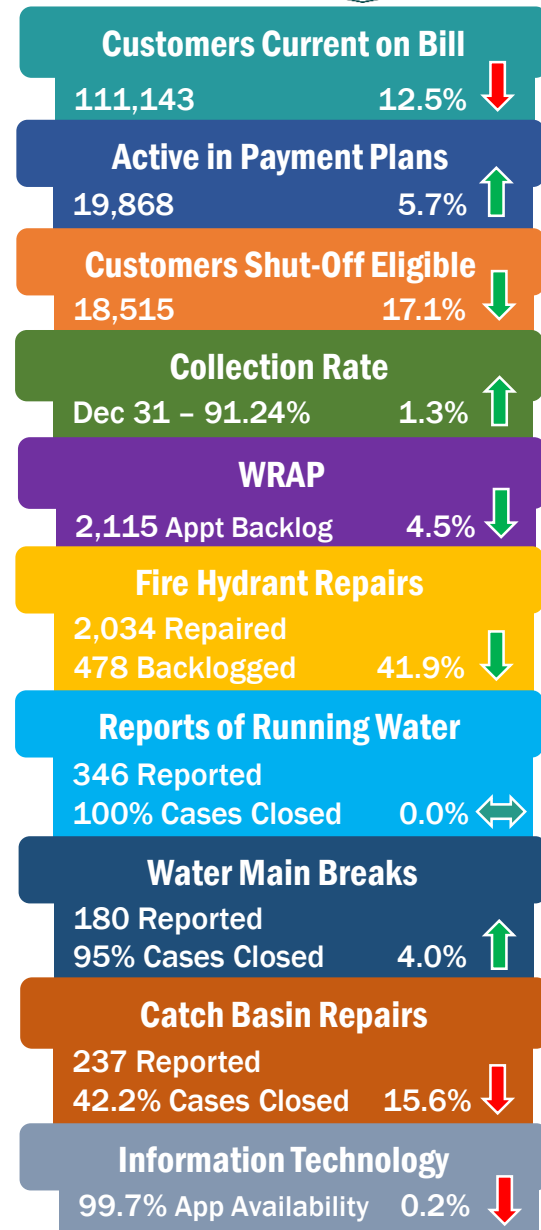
Customers Current on Bill
111,143 12.5%

Active in Payment Plans
19,868 5.7%

Customers Shut-Off Eligible
18,515 17.1%

Collection Rate
Dec 31 – 91.24% 1.3%

WRAP
2,115 Appt Backlog 4.5%

Fire Hydrant Repairs
2,034 Repaired
478 Backlogged 41.9%

Reports of Running Water
346 Reported
100% Cases Closed 0.0%

Water Main Breaks
180 Reported
95% Cases Closed 4.0%

Catch Basin Repairs
237 Reported
42.2% Cases Closed 15.6%

Information Technology
99.7% App Availability 0.2%